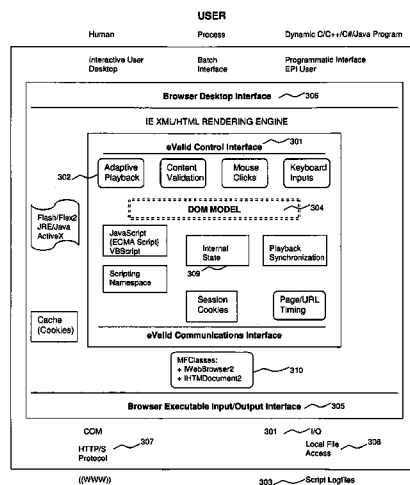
USER

Human

Process

Dynamic C/C++/C#/Java Program

Interactive User Desktop

Batch Interface

Programmatic Interface EPI User

Browser Desktop Interface 306

IE XML/HTML RENDERING ENGINE

eValid Control Interface 301

302

Adaptive Playback

Content Validation

Mouse Clicks

Keyboard Inputs

DOM MODEL 304

Flash/Flex2 JRE/Java ActiveX

JavaScript (ECMA Script) VBScript

Internal State

309

Playback Synchronization

Scripting Namespace

Cache (Cookies)

Session Cookies

Page/URL Timing

eValid Communications Interface

MFClasses:
+ IWebBrowser2
+ IHTMDocument2

310

Browser Executable Input/Output Interface 305

COM

HTTP/S Protocol 307

301 I/O

Local File Access 308

((WWW))

303 Script Logfiles